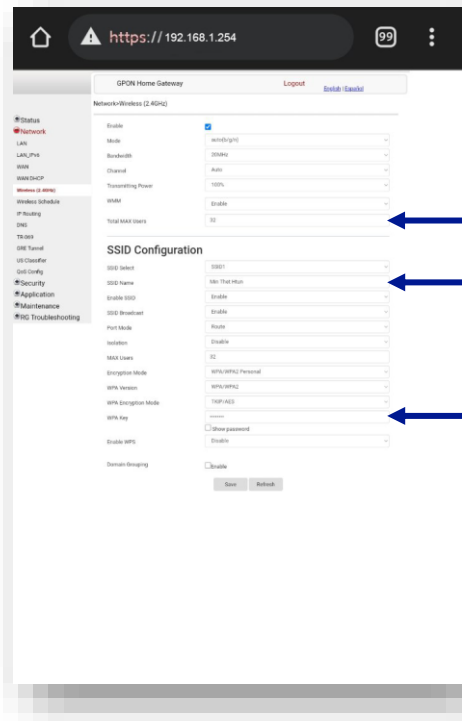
https:// 192.168.1.254

99

GPON Home Gateway

Logout

English | Español

Network>Wireless (2.4GHz)

Status
Network
LAN
LAN_IPv6
WAN
WAN DHCP
Wireless (2.4GHz)
Wireless Schedule
IP Routing
DNS
TR-069
GRE Tunnel
US Classifier
QoS Config
Security
Application
Maintenance
RG Troubleshooting

| | |
|---|---|
| Enable | |
| Mode | auto(b/g/n) |
| Bandwidth | 20MHz |
| Channel | Auto |
| Transmitting Power | 100% |
| WMM | Enable |
| Total MAX Users | 32 |

SSID Configuration

| | |
|---|---|
| SSID Select | SSID1 |
| SSID Name | Min That Htun |
| Enable SSID | Enable |
| SSID Broadcast | Enable |
| Port Mode | Route |
| Isolation | Disable |
| MAX Users | 32 |
| Encryption Mode | WPA/WPA2 Personal |
| WPA Version | WPA/WPA2 |
| WPA Encryption Mode | TKIP/AES |
| WPA Key | ••••••• |
| | Show password |
| Enable WPS | Disable |
| Domain Grouping | Enable |

Save Refresh